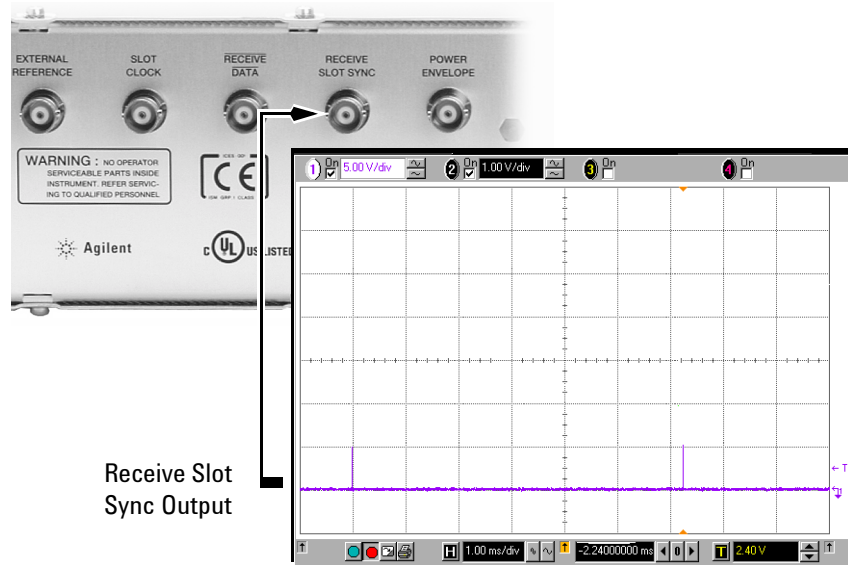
EXTERNAL REFERENCE

SLOT CLOCK

$\overline{\text{RECEIVE}}$ DATA

RECEIVE SLOT SYNC

POWER ENVELOPE

WARNING : NO OPERATOR SERVICEABLE PARTS INSIDE INSTRUMENT. REFER SERVICING TO QUALIFIED PERSONNEL

CE

Agilent

C UL US LISTED

1 On 5.00 V/div

2 On 1.00 V/div

3 On

4 On

Receive Slot Sync Output

T

H 1.00 ms/div

-2.24000000 ms

0

T 2.40 V